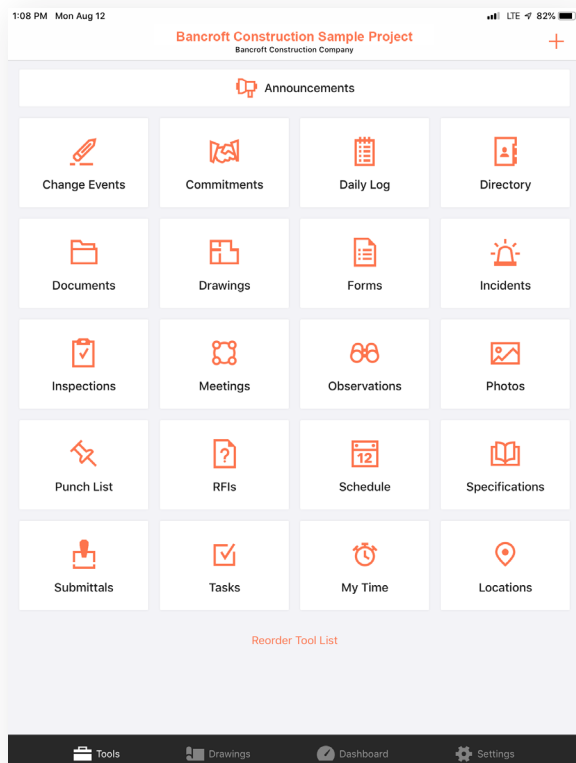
1:08 PM Mon Aug 12

LTE 82%

Bancroft Construction Sample Project
Bancroft Construction Company

+

Announcements

Change Events

Commitments

Daily Log

Directory

Documents

Drawings

Forms

Incidents

Inspections

Meetings

Observations

Photos

Punch List

RFIs

12

Schedule

Specifications

Submittals

Tasks

My Time

Locations

Reorder Tool List

Tools

Drawings

Dashboard

Settings